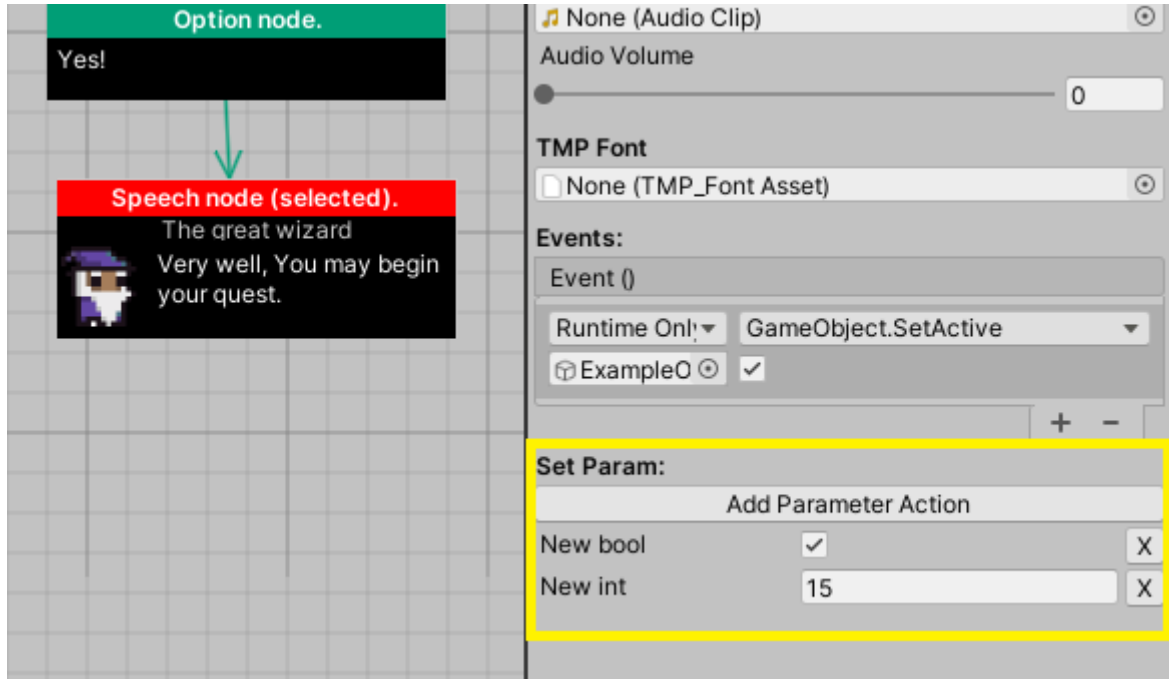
Option node.
Yes!

Speech node (selected).
The great wizard
Very well, You may begin your quest.

None (Audio Clip)
Audio Volume
0
TMP Font
None (TMP_Font Asset)
Events:
Event ()
Runtime Onl
GameObject.SetActive
ExampleO
✓
+ −
Set Param:
Add Parameter Action
New bool ✓ X
New int 15 X